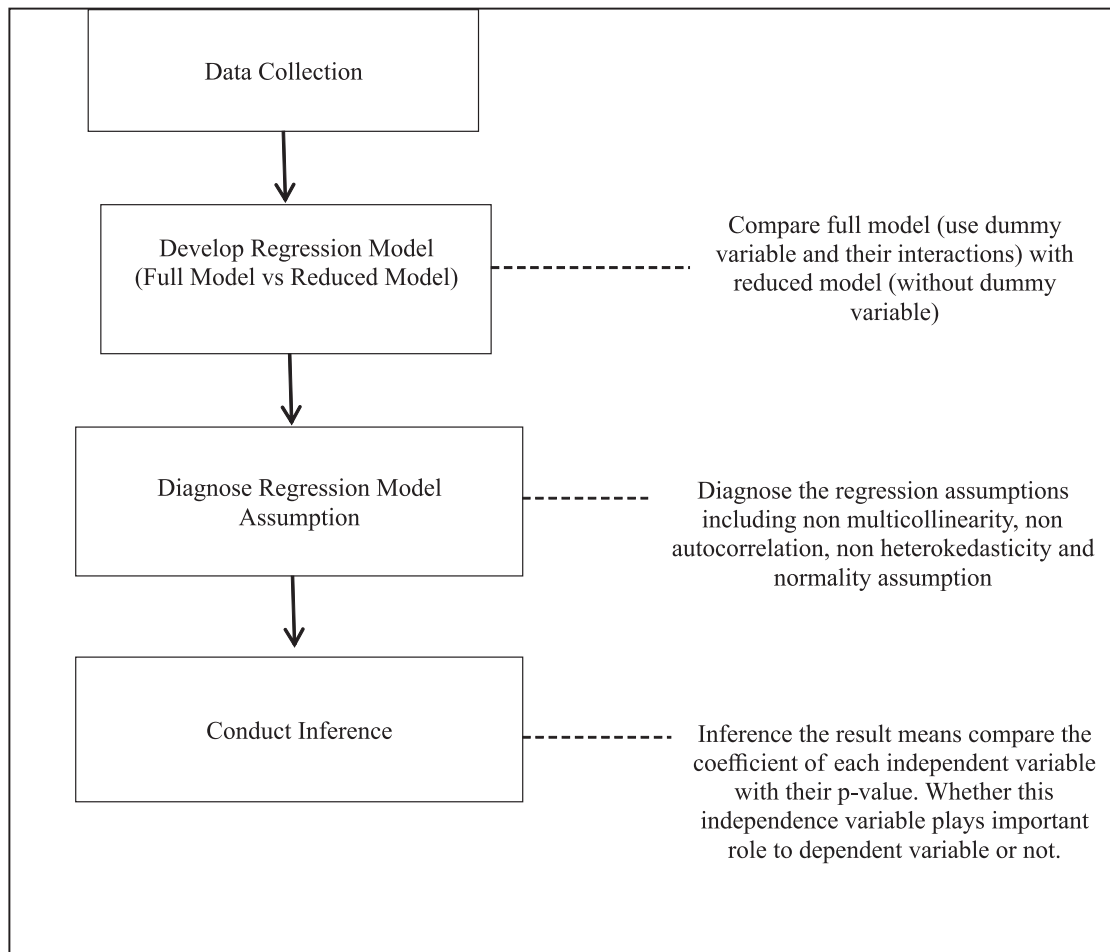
Data Collection

Develop Regression Model (Full Model vs Reduced Model)

Compare full model (use dummy variable and their interactions) with reduced model (without dummy variable)

Diagnose Regression Model Assumption

Diagnose the regression assumptions including non multicollinearity, non autocorrelation, non heterokedasticity and normality assumption

Conduct Inference

Inference the result means compare the coefficient of each independent variable with their p-value. Whether this independence variable plays important role to dependent variable or not.